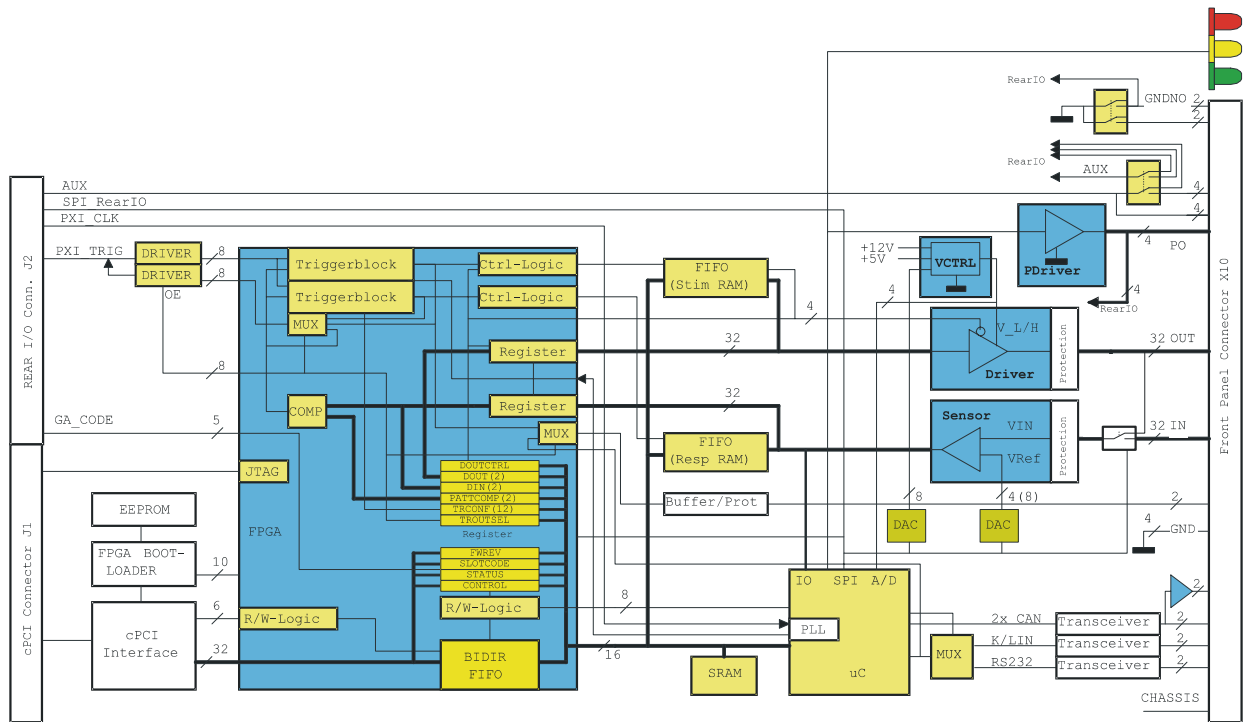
RearIO
GNDNO 2
2
RearIO
AUX
4
4
REAR I/O Conn. J2
AUX
SPI RearIO
PXI_CLK
PXI_TRIG
DRIVER
DRIVER
8
8
OE
Triggerblock
Triggerblock
MUX
Ctrl-Logic
Ctrl-Logic
FIFO
(Stim RAM)
+12V
+5V
VCTRL
PDriver
4
PO
4
RearIO
4
4
V_L/H
Driver
Protection
32 OUT
32
Register
8
32
Register
GA_CODE
5
COMP
MUX
Sensor
VIN
VRef
Protection
32 IN
FIFO
(Resp RAM)
JTAG
DOUTCTRL
DOUT(2)
DIN(2)
PATTCOMP(2)
TRCONF(12)
TROUTSEL
Register
Buffer/Prot
8
4(8)
2
EEPROM
FPGA
DAC
DAC
4
GND
FPGA BOOT-LOADER
10
FWREV
SLOTCODE
STATUS
CONTROL
IO SPI A/D
2
cPCI Connector J1
6
R/W-Logic
R/W-Logic
8
2x CAN
Transceiver
2
cPCI Interface
PLL
K/LIN
Transceiver
2
32
BIDIR FIFO
16
SRAM
uC
MUX
RS232
Transceiver
2
CHASSIS
Front Panel Connector X10